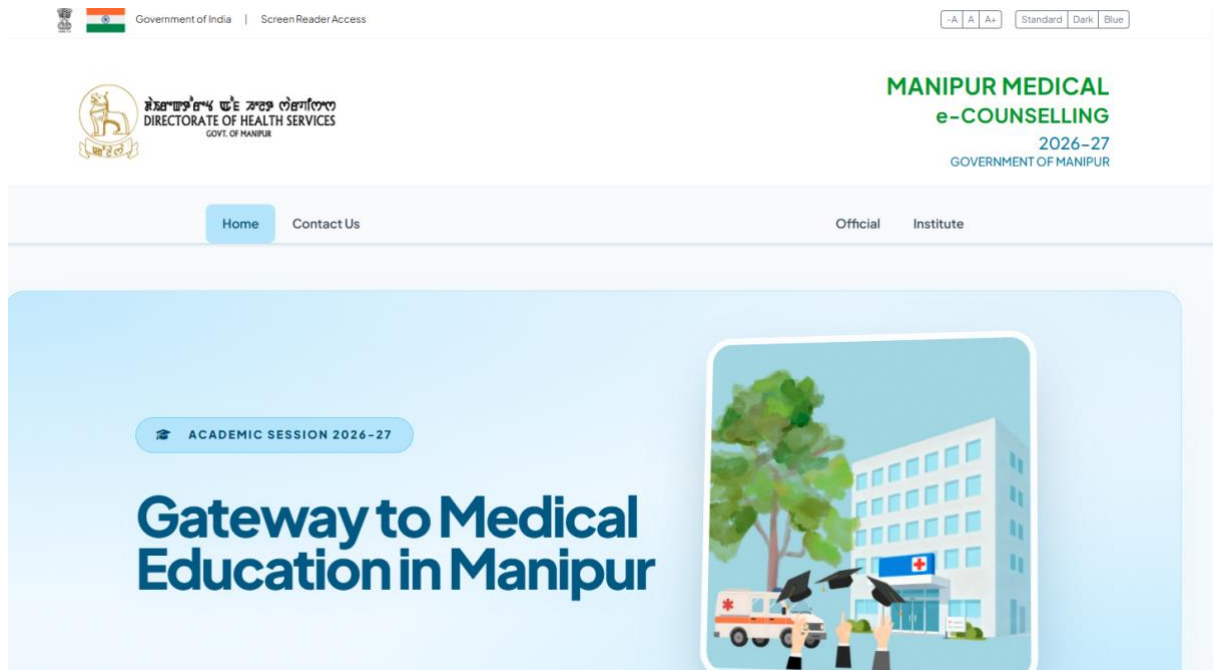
Government of India | Screen Reader Access

-A A A+ Standard Dark Blue

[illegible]
DIRECTORATE OF HEALTH SERVICES
GOVT. OF MANIPUR

MANIPUR MEDICAL
e-COUNSELLING
2026-27
GOVERNMENT OF MANIPUR

Home Contact Us Official Institute

ACADEMIC SESSION 2026-27

Gateway to Medical Education in Manipur